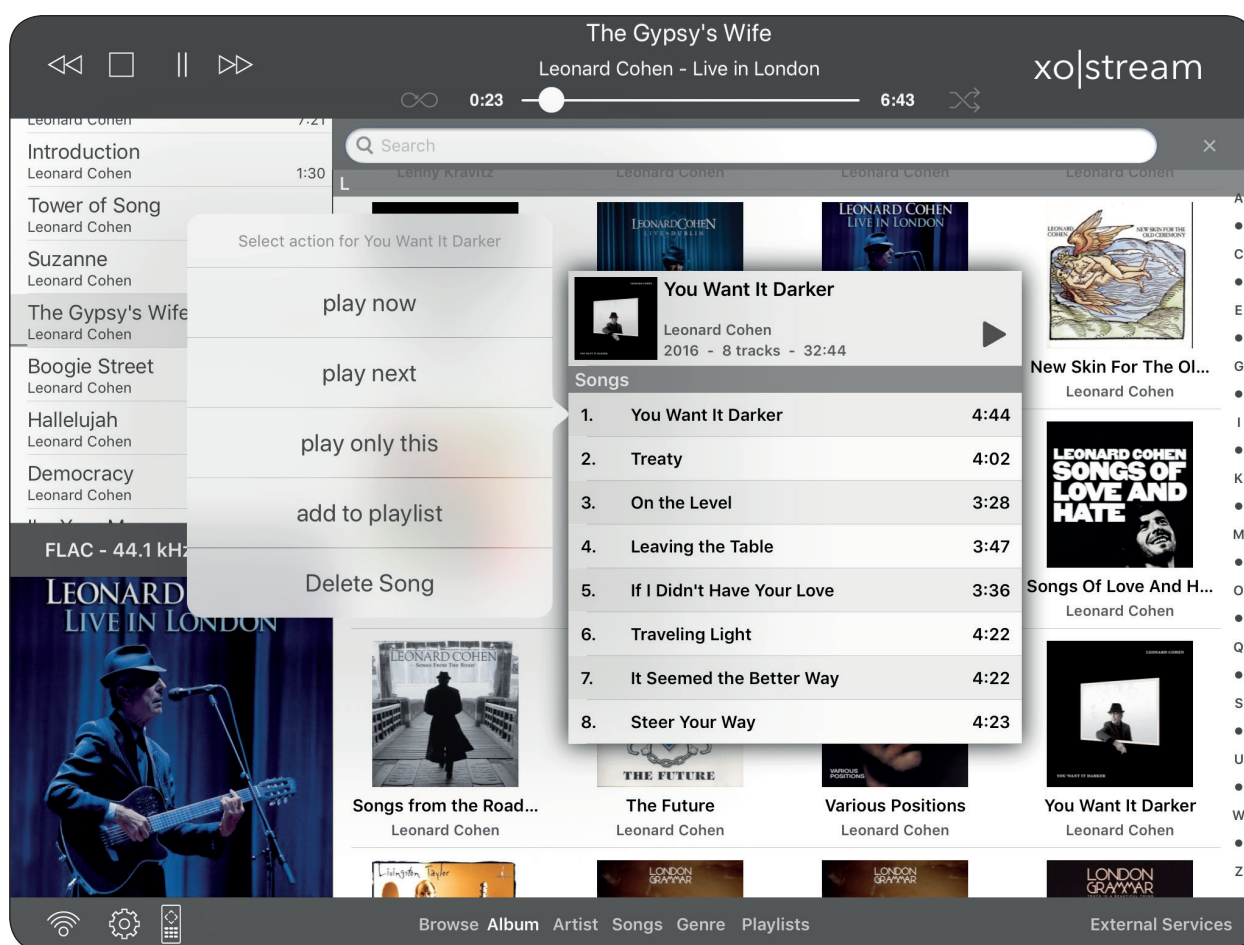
The Gypsy's Wife
Leonard Cohen - Live in London
0:23
6:43
xo|stream

Leonard Cohen 7:21
Introduction
Leonard Cohen 1:30
Tower of Song
Leonard Cohen
Suzanne
Leonard Cohen
The Gypsy's Wife
Leonard Cohen
Boogie Street
Leonard Cohen
Hallelujah
Leonard Cohen
Democracy
Leonard Cohen
FLAC - 44.1 kHz
LEONARD
LIVE IN LONDON

Search
L
Lenny Kravitz
Leonard Cohen
Leonard Cohen
Leonard Cohen

Select action for You Want It Darker
play now
play next
play only this
add to playlist
Delete Song

LEONARD COHEN LIVE IN DUBLIN
LEONARD COHEN LIVE IN LONDON

You Want It Darker
Leonard Cohen
2016 - 8 tracks - 32:44
Songs

| | | |
|---|---|---|
| 1. | You Want It Darker | 4:44 |
| 2. | Treaty | 4:02 |
| 3. | On the Level | 3:28 |
| 4. | Leaving the Table | 3:47 |
| 5. | If I Didn't Have Your Love | 3:36 |
| 6. | Traveling Light | 4:22 |
| 7. | It Seemed the Better Way | 4:22 |
| 8. | Steer Your Way | 4:23 |

NEW SKIN FOR THE OLD CEREMONY
New Skin For The Ol...
Leonard Cohen
LEONARD COHEN SONGS OF LOVE AND HATE
Songs Of Love And H...
Leonard Cohen
LEONARD COHEN SONGS FROM THE ROAD
Songs from the Road...
Leonard Cohen
THE FUTURE
The Future
Leonard Cohen
VARIOUS POSITIONS
Various Positions
Leonard Cohen
LEONARD COHEN
YOU WANT IT DARKER
You Want It Darker
Leonard Cohen
Livingston Taylor
LONDON GRAMMAR
LONDON GRAMMAR
LONDON GRAMMAR

A
C
E
G
I
K
M
O
Q
S
U
W
Z

Browse Album Artist Songs Genre Playlists
External Services